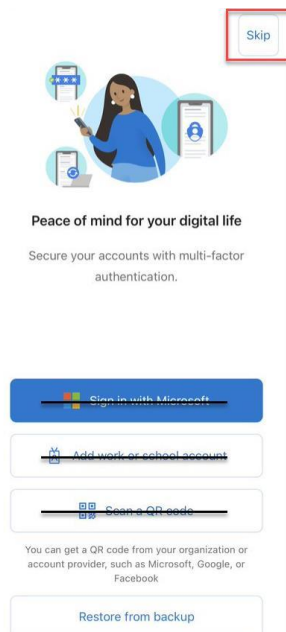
Skip

Peace of mind for your digital life

Secure your accounts with multi-factor authentication.

Sign in with Microsoft

Add work or school account

Scan a QR code

You can get a QR code from your organization or account provider, such as Microsoft, Google, or Facebook

Restore from backup